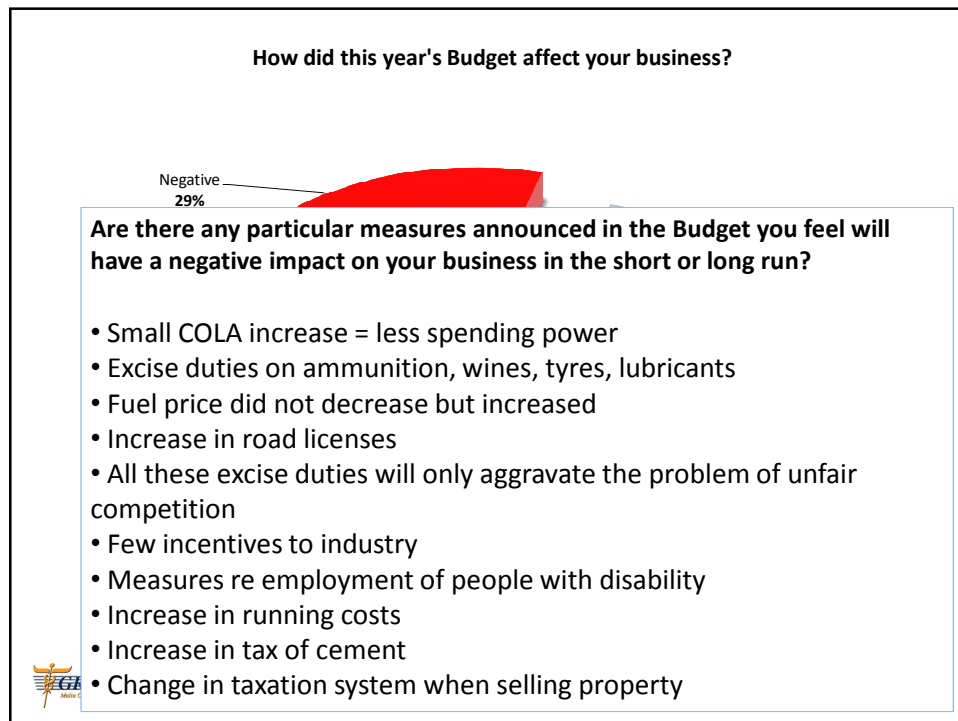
How did this year's Budget affect your business?

Negative
29%

Are there any particular measures announced in the Budget you feel will have a negative impact on your business in the short or long run?

• Small COLA increase = less spending power
• Excise duties on ammunition, wines, tyres, lubricants
• Fuel price did not decrease but increased
• Increase in road licenses
• All these excise duties will only aggravate the problem of unfair competition
• Few incentives to industry
• Measures re employment of people with disability
• Increase in running costs
• Increase in tax of cement
• Change in taxation system when selling property